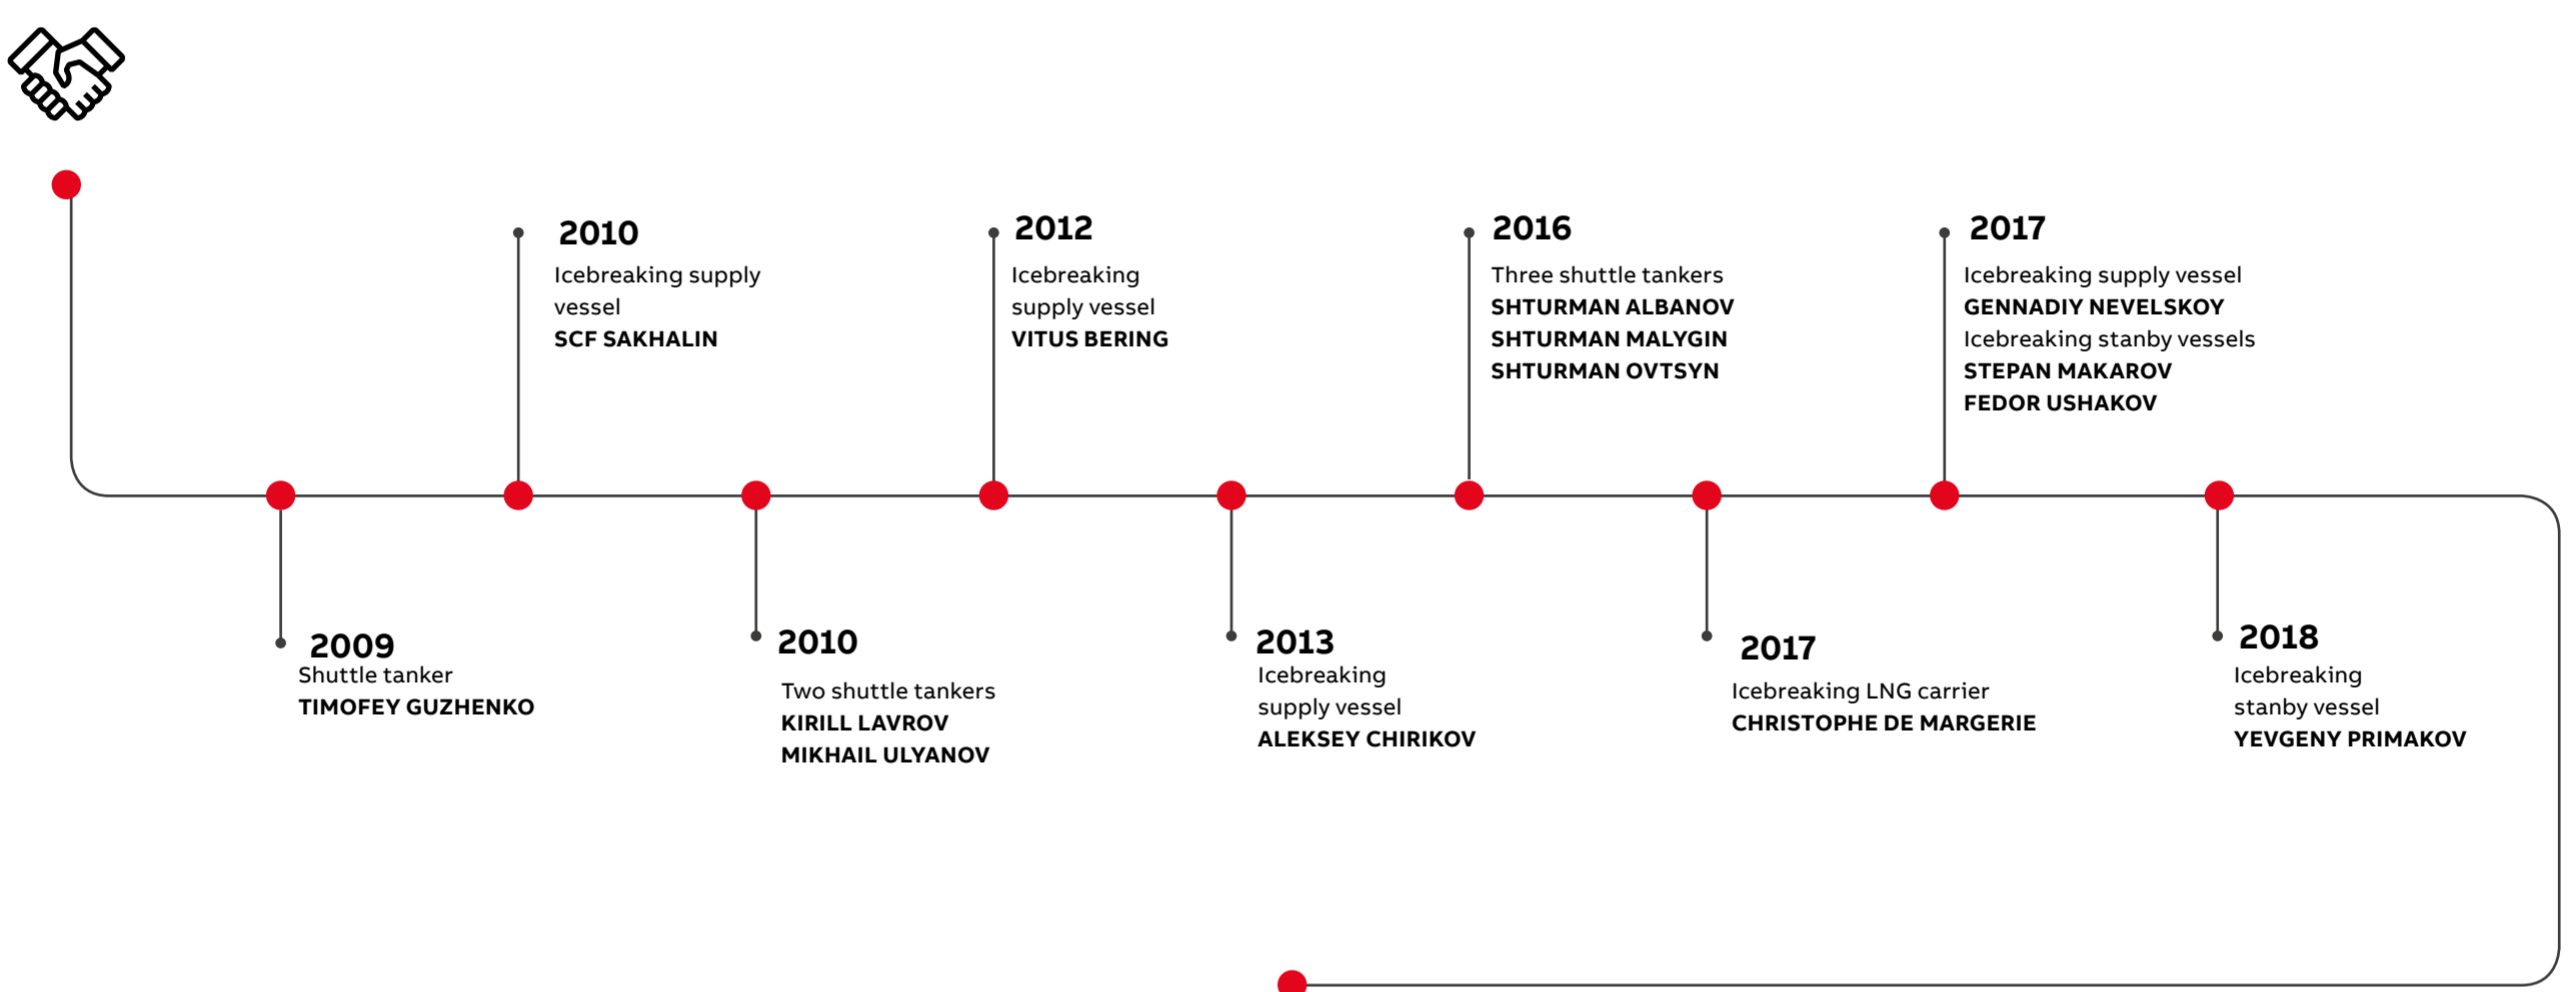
2009
Shuttle tanker
TIMOFEY GUZHENKO

2010
Icebreaking supply vessel
SCF SAKHALIN

2010
Two shuttle tankers
KIRILL LAVROV
MIKHAIL ULYANOV

2012
Icebreaking supply vessel
VITUS BERING

2013
Icebreaking supply vessel
ALEKSEY CHIRIKOV

2016
Three shuttle tankers
SHTURMAN ALBANOV
SHTURMAN MALYGIN
SHTURMAN OVTSYN

2017
Icebreaking LNG carrier
CHRISTOPHE DE MARGERIE

2017
Icebreaking supply vessel
GENNADIY NEVELSKOY
Icebreaking stanby vessels
STEPAN MAKAROV
FEDOR USHAKOV

2018
Icebreaking stanby vessel
YEVGENY PRIMAKOV